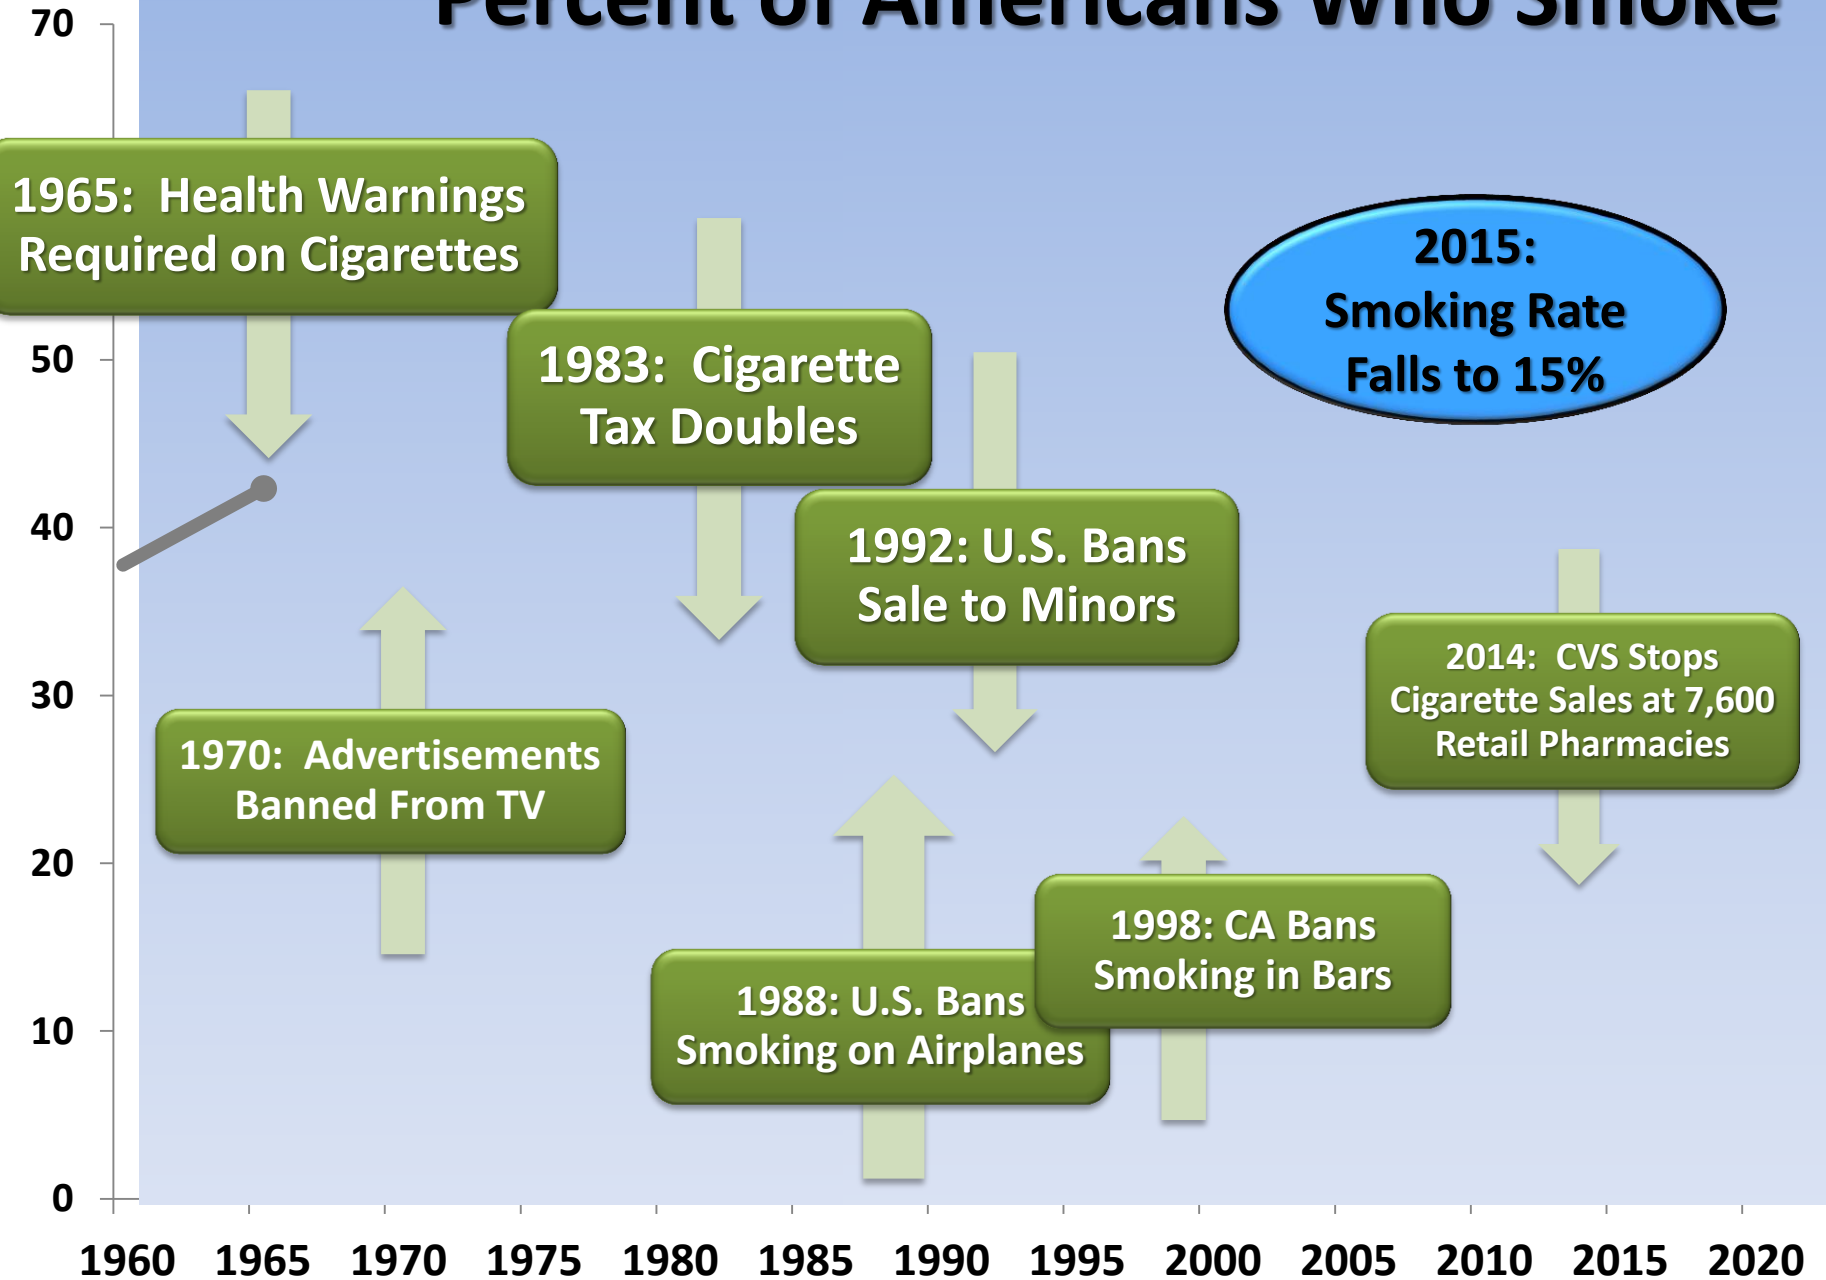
Percent of Americans Who Smoke

70
50
40
30
20
10
0

1965: Health Warnings Required on Cigarettes

1983: Cigarette Tax Doubles

2015: Smoking Rate Falls to 15%

1992: U.S. Bans Sale to Minors

2014: CVS Stops Cigarette Sales at 7,600 Retail Pharmacies

1970: Advertisements Banned From TV

1998: CA Bans Smoking in Bars

1988: U.S. Bans Smoking on Airplanes

1960 1965 1970 1975 1980 1985 1990 1995 2000 2005 2010 2015 2020